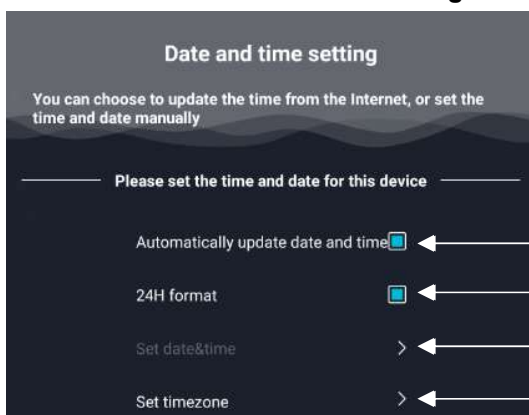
Date and time setting

You can choose to update the time from the Internet, or set the time and date manually

Please set the time and date for this device

Automatically update date and time

24H format

Set date&time

Set timezone